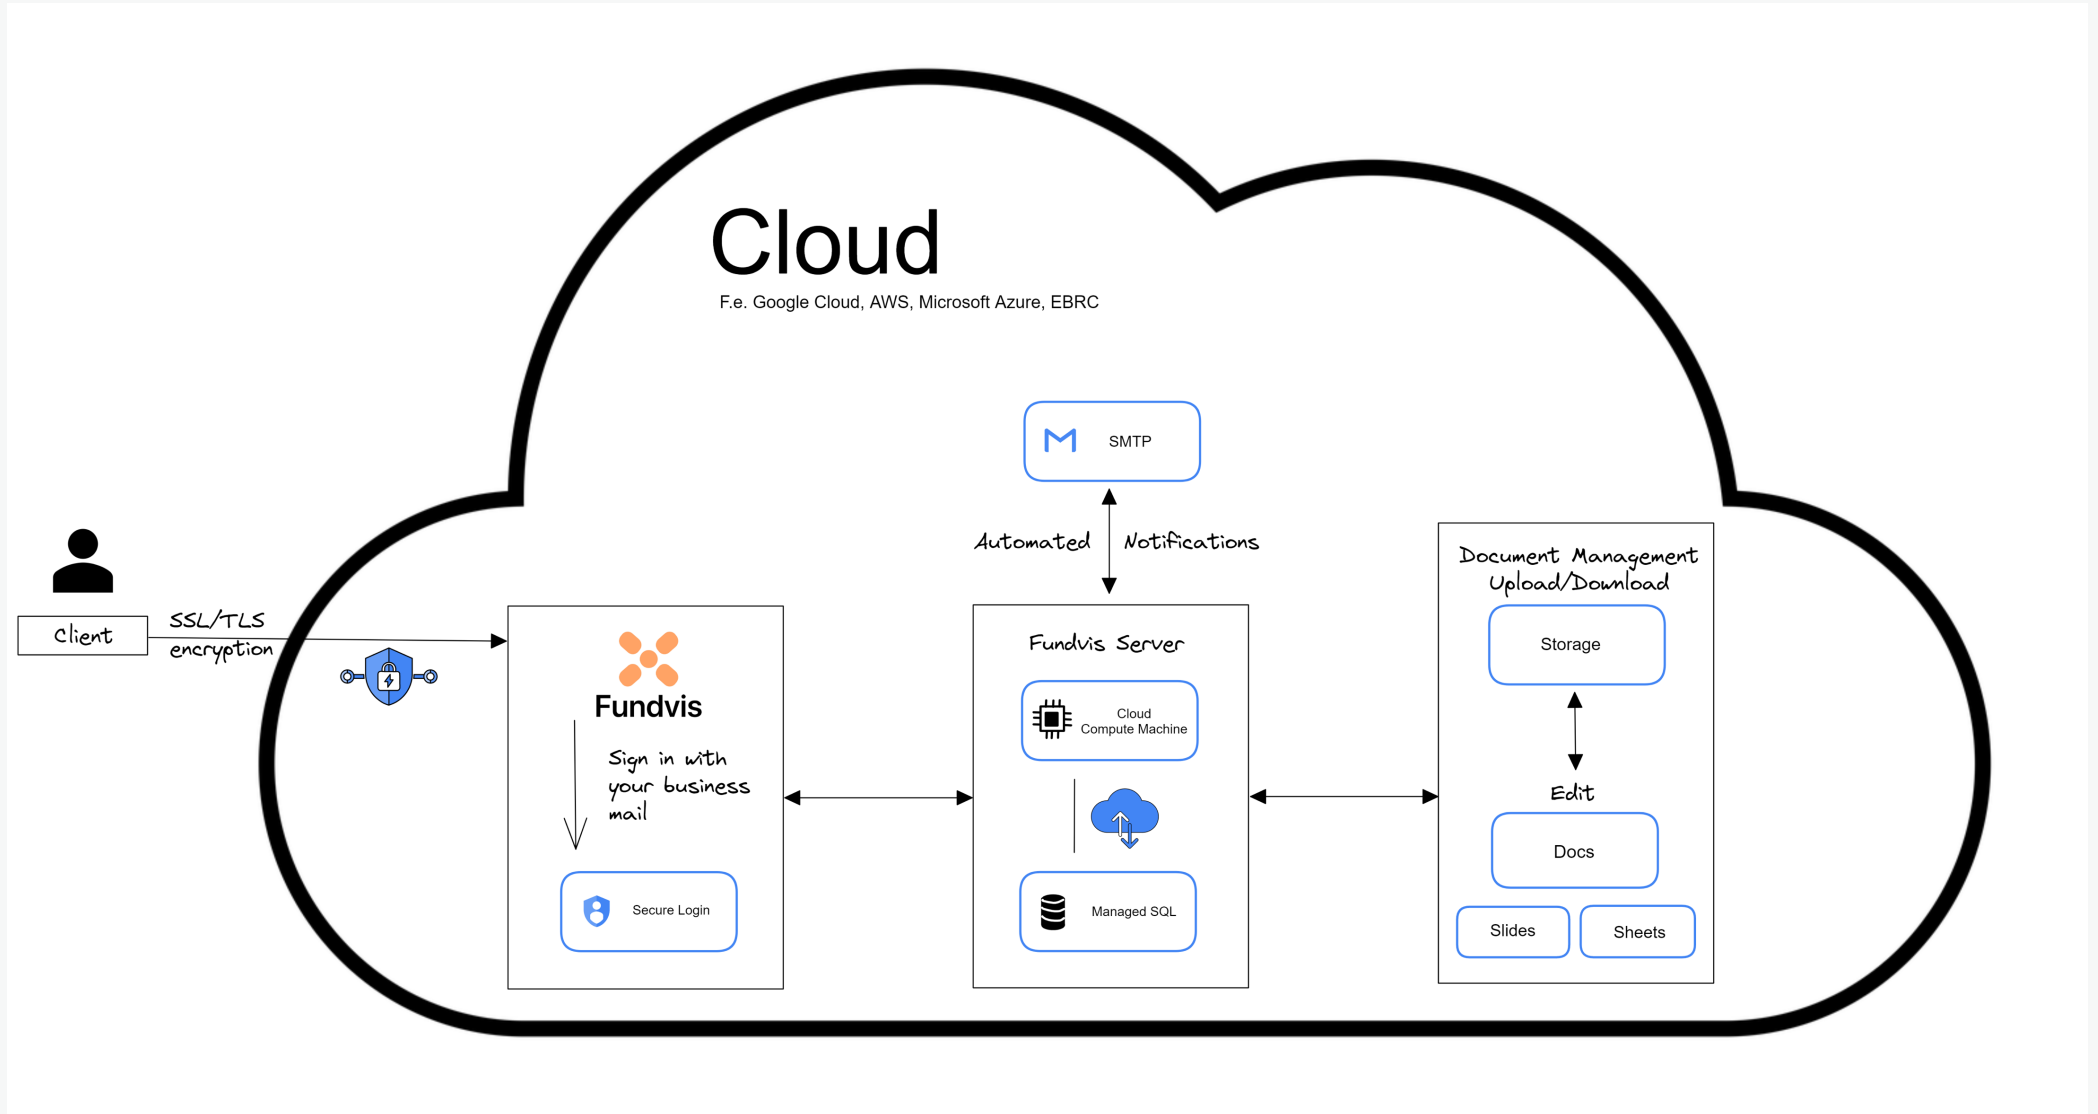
Cloud
F.e. Google Cloud, AWS, Microsoft Azure, EBRC

SMTP

Automated Notifications

Client

SSL/TLS encryption

Fundvis

Sign in with your business mail

Secure Login

Fundvis Server

Cloud Compute Machine

Managed SQL

Document Management Upload/Download

Storage

Edit

Docs

Slides

Sheets